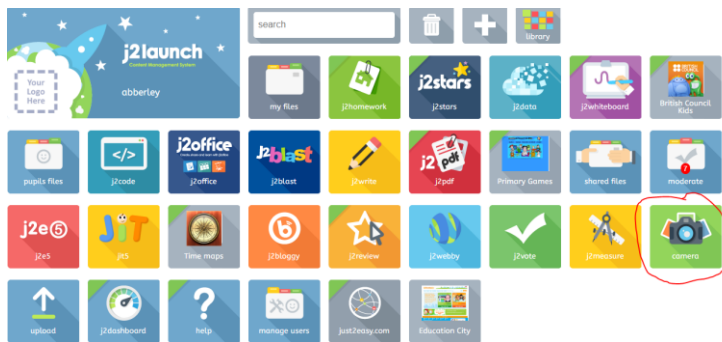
Your Logo Here

j2launch
Content Management System

abberley

search

library

my files

j2homework

j2stars

j2data

j2whiteboard

British Council Kids

pupils files

j2code

j2office

j2office

j2blast

j2blast

j2write

j2pdf

j2pdf

Primary Games

shared files

moderate

j2e5

JiT

JiT5

Time maps

j2bloggy

j2review

j2webby

j2vote

j2measure

camera

upload

j2dashboard

help

manage users

just2easy.com

Education City